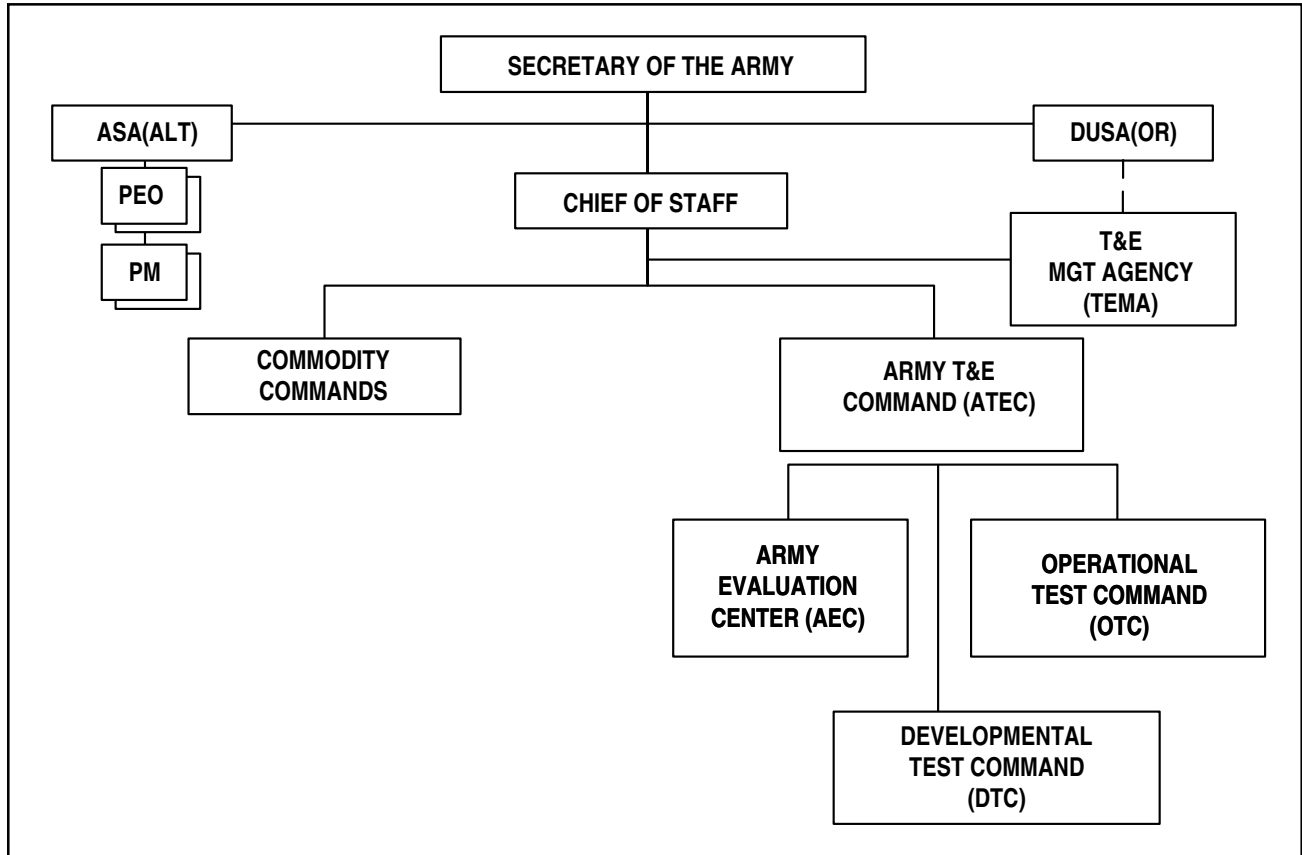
SECRETARY OF THE ARMY

ASA(ALT)

DUSA(OR)

PEO

PM

CHIEF OF STAFF

T&E MGT AGENCY (TEMA)

COMMODITY COMMANDS

ARMY T&E COMMAND (ATEC)

ARMY EVALUATION CENTER (AEC)

OPERATIONAL TEST COMMAND (OTC)

DEVELOPMENTAL TEST COMMAND (DTC)